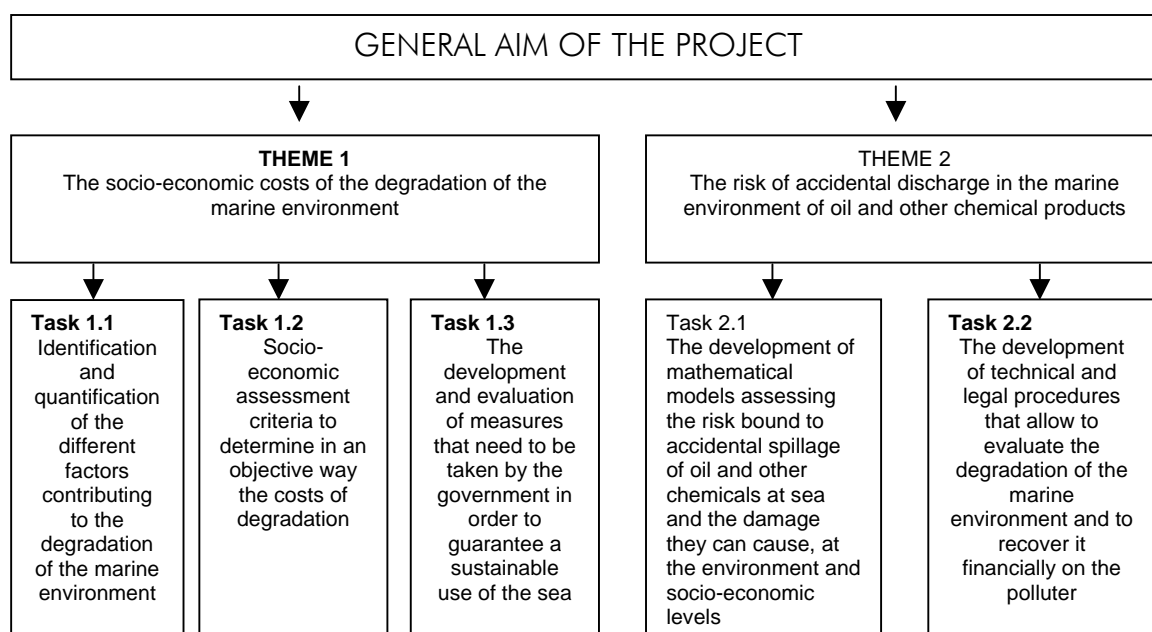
GENERAL AIM OF THE PROJECT

**THEME 1**
The socio-economic costs of the degradation of the marine environment

THEME 2
The risk of accidental discharge in the marine environment of oil and other chemical products

**Task 1.1**
Identification and quantification of the different factors contributing to the degradation of the marine environment

**Task 1.2**
Socio-economic assessment criteria to determine in an objective way the costs of degradation

**Task 1.3**
The development and evaluation of measures that need to be taken by the government in order to guarantee a sustainable use of the sea

Task 2.1
The development of mathematical models assessing the risk bound to accidental spillage of oil and other chemicals at sea and the damage they can cause, at the environment and socio-economic levels

**Task 2.2**
The development of technical and legal procedures that allow to evaluate the degradation of the marine environment and to recover it financially on the polluter